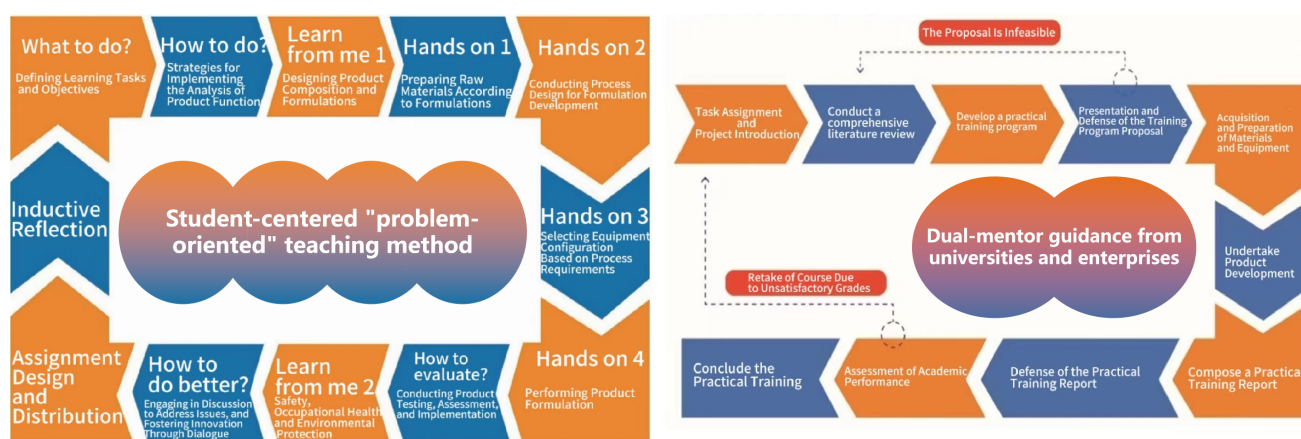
What to do?
Defining Learning Tasks and Objectives

How to do?
Strategies for Implementing the Analysis of Product Function

Learn from me 1
Designing Product Composition and Formulations

Hands on 1
Preparing Raw Materials According to Formulations

Hands on 2
Conducting Process Design for Formulation Development

Inductive Reflection

Student-centered "problem-oriented" teaching method

Hands on 3
Selecting Equipment Configuration Based on Process Requirements

Assignment Design and Distribution

How to do better?
Engaging in Discussion to Address Issues, and Fostering Innovation Through Dialogue

Learn from me 2
Safety, Occupational Health and Environmental Protection

How to evaluate?
Conducting Product Testing, Assessment, and Implementation

Hands on 4
Performing Product Formulation

The Proposal Is Infeasible

Task Assignment and Project Introduction

Conduct a comprehensive literature review

Develop a practical training program

Presentation and Defense of the Training Program Proposal

Acquisition and Preparation of Materials and Equipment

Dual-mentor guidance from universities and enterprises

Undertake Product Development

Retake of Course Due to Unsatisfactory Grades

Conclude the Practical Training

Assessment of Academic Performance

Defense of the Practical Training Report

Compose a Practical Training Report